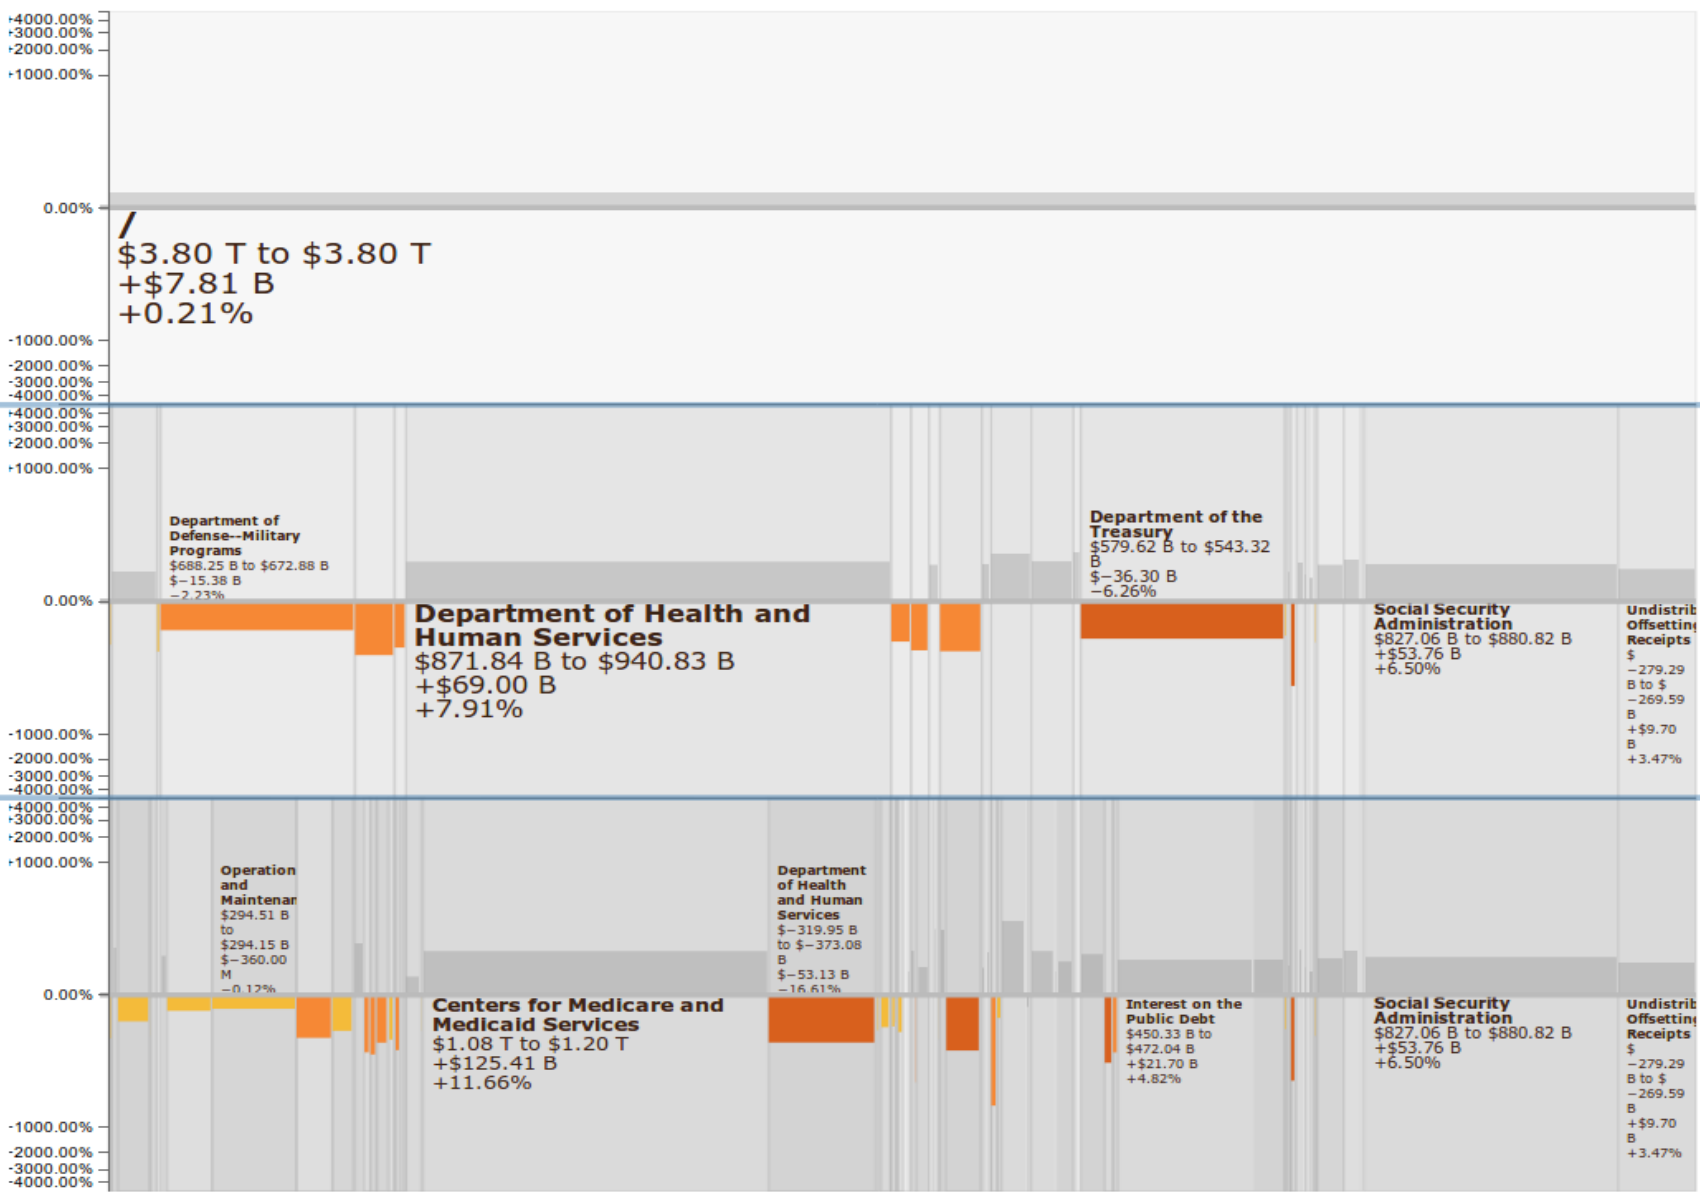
4000.00%
3000.00%
2000.00%
1000.00%
0.00%
/
$3.80 T to $3.80 T
+$7.81 B
+0.21%
-1000.00%
-2000.00%
-3000.00%
-4000.00%

4000.00%
3000.00%
2000.00%
1000.00%
0.00%
Department of Defense--Military Programs
$688.25 B to $672.88 B
$−15.38 B
−2.23%

Department of the Treasury
$579.62 B to $543.32 B
$−36.30 B
−6.26%

Department of Health and Human Services
$871.84 B to $940.83 B
+$69.00 B
+7.91%

Social Security Administration
$827.06 B to $880.82 B
+$53.76 B
+6.50%

Undistrib Offsettin Receipts
$ −279.29 B to $ −269.59 B
+$9.70 B
+3.47%
-1000.00%
-2000.00%
-3000.00%
-4000.00%

4000.00%
3000.00%
2000.00%
1000.00%
0.00%
Operation and Maintenar
$294.51 B to $294.15 B
$−360.00 M
−0.12%

Department of Health and Human Services
$−319.95 B to $−373.08 B
$−53.13 B
−16.61%

Centers for Medicare and Medicaid Services
$1.08 T to $1.20 T
+$125.41 B
+11.66%

Interest on the Public Debt
$450.33 B to $472.04 B
+$21.70 B
+4.82%

Social Security Administration
$827.06 B to $880.82 B
+$53.76 B
+6.50%

Undistrib Offsettin Receipts
$ −279.29 B to $ −269.59 B
+$9.70 B
+3.47%
-1000.00%
-2000.00%
-3000.00%
-4000.00%